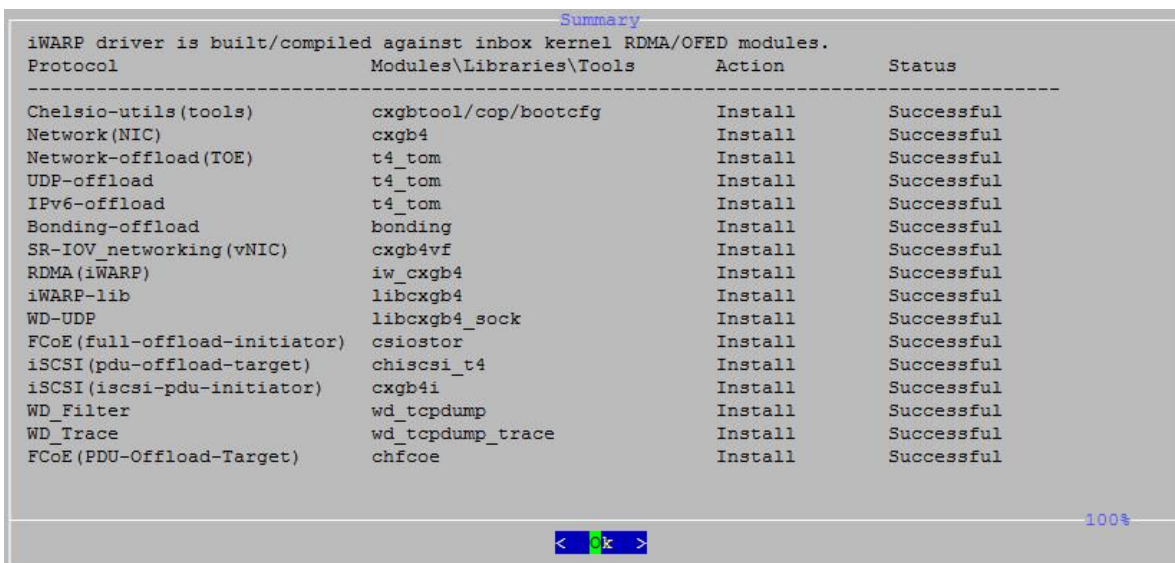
Summary

iWARP driver is built/compiled against inbox kernel RDMA/OFED modules.

| Protocol | Modules\Libraries\Tools | Action | Status |
|---|---|---|---|
| Chelsio-utils(tools) | cxgbtool/cop/bootcfg | Install | Successful |
| Network(NIC) | cxgb4 | Install | Successful |
| Network-offload(TOE) | t4_tom | Install | Successful |
| UDP-offload | t4_tom | Install | Successful |
| IPv6-offload | t4_tom | Install | Successful |
| Bonding-offload | bonding | Install | Successful |
| SR-IOV_networking(vNIC) | cxgb4vf | Install | Successful |
| RDMA(iWARP) | iw_cxgb4 | Install | Successful |
| iWARP-lib | libcxgb4 | Install | Successful |
| WD-UDP | libcxgb4_sock | Install | Successful |
| FCoE(full-offload-initiator) | csiostor | Install | Successful |
| iSCSI(pdu-offload-target) | chiscsi_t4 | Install | Successful |
| iSCSI(iscsi-pdu-initiator) | cxgb4i | Install | Successful |
| WD_Filter | wd_tcpdump | Install | Successful |
| WD_Trace | wd_tcpdump_trace | Install | Successful |
| FCoE(PDU-Offload-Target) | chfcoe | Install | Successful |

100%

< Ok >